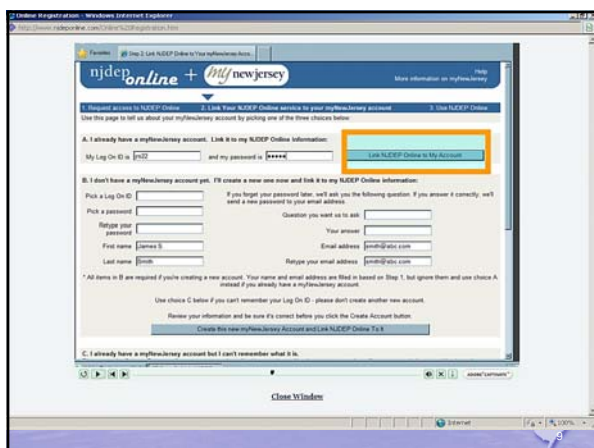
Online Registration - Windows Internet Explorer

http://www.njdeponline.com/Online%20Registration.htm

Favorites

Step 2: Link NJDEP Online to Your myNewJersey Acco...

njdep online + my newjersey

Help
More information on myNewJersey

1. Request access to NJDEP Online 2. Link Your NJDEP Online service to your myNewJersey account 3. Use NJDEP Online

Use this page to tell us about your myNewJersey account by picking one of the three choices below:

A. I already have a myNewJersey account. Link it to my NJDEP Online information:

My Log On ID is jrs22 and my password is ••••••

Link NJDEP Online to My Account

B. I don't have a myNewJersey account yet. I'll create a new one now and link it to my NJDEP Online information:

Pick a Log On ID

Pick a password

Retype your password

First name James S

Last name Smith

If you forget your password later, we'll ask you the following question. If you answer it correctly, we'll send a new password to your email address.

Question you want us to ask

Your answer

Email address jsmith@abc.com

Retype your email address jsmith@abc.com

* All items in B are required if you're creating a new account. Your name and email address are filled in based on Step 1, but ignore them and use choice A instead if you already have a myNewJersey account.

Use choice C below if you can't remember your Log On ID - please don't create another new account.

Review your information and be sure it's correct before you click the Create Account button.

Create this new myNewJersey Account and Link NJDEP Online To It

C. I already have a myNewJersey account but I can't remember what it is.

Close Window

Internet

100%

9